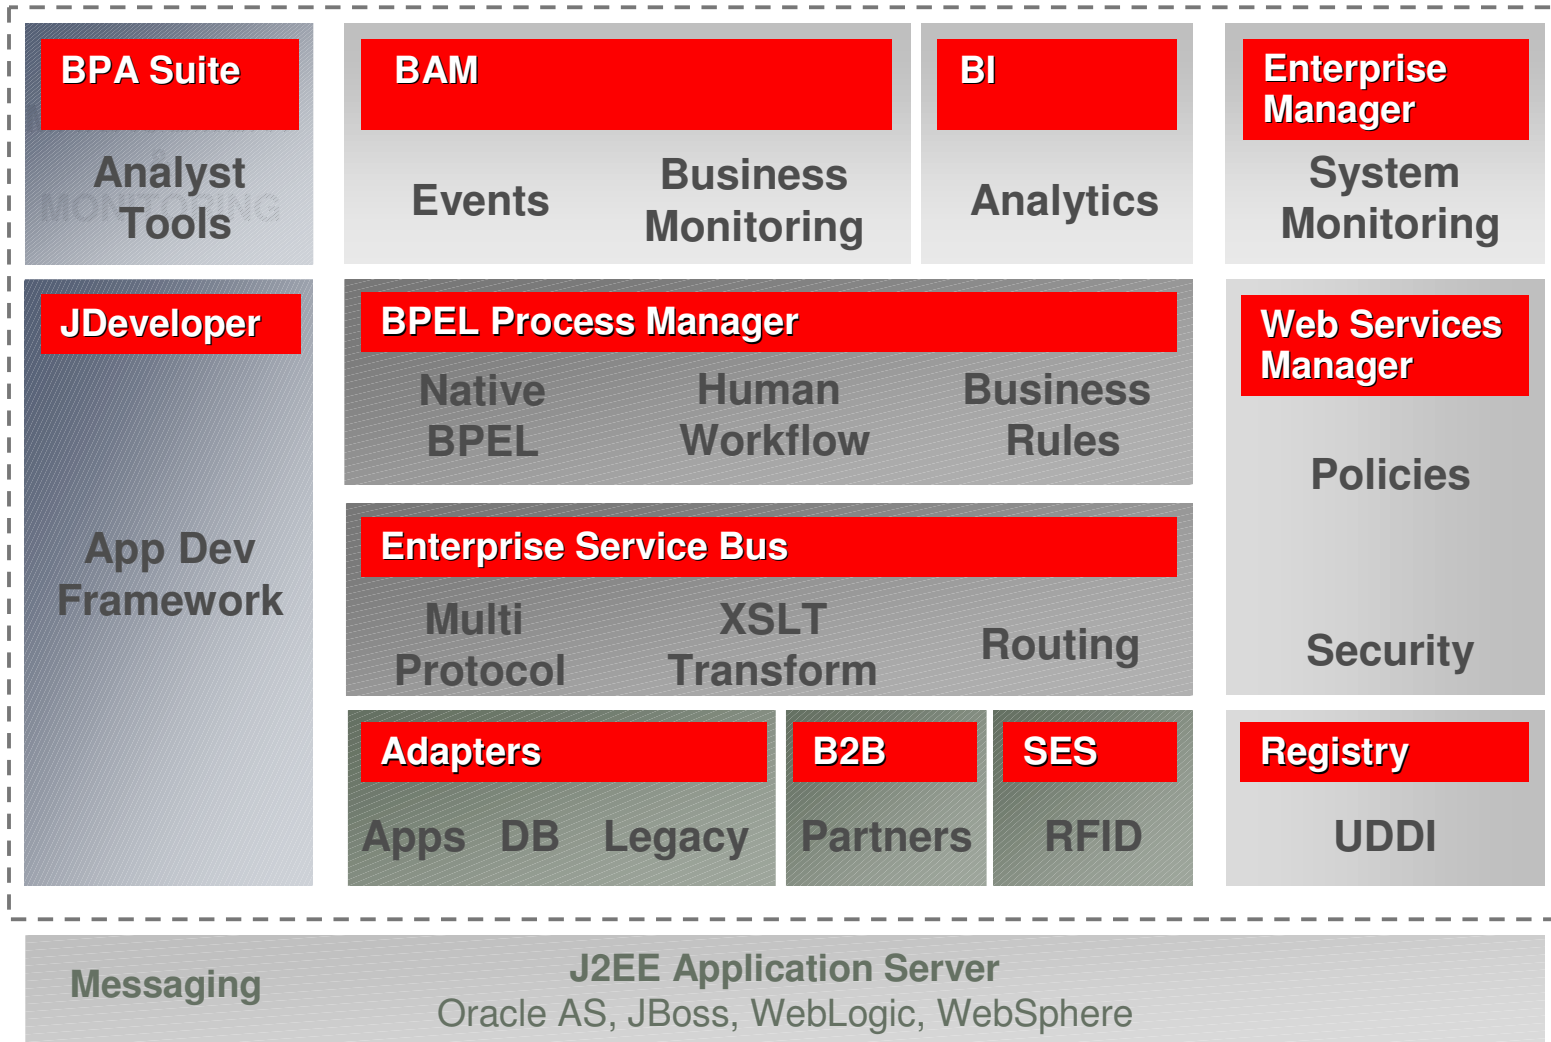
BPA Suite

Analyst Tools

BAM

Events

Business Monitoring

BI

Analytics

Enterprise Manager

System Monitoring

JDeveloper

App Dev Framework

BPEL Process Manager

Native BPEL

Human Workflow

Business Rules

Web Services Manager

Policies

Security

Enterprise Service Bus

Multi Protocol

XSLT Transform

Routing

Adapters

Apps DB Legacy

B2B

Partners

SES

RFID

Registry

UDDI

Messaging

J2EE Application Server
Oracle AS, JBoss, WebLogic, WebSphere